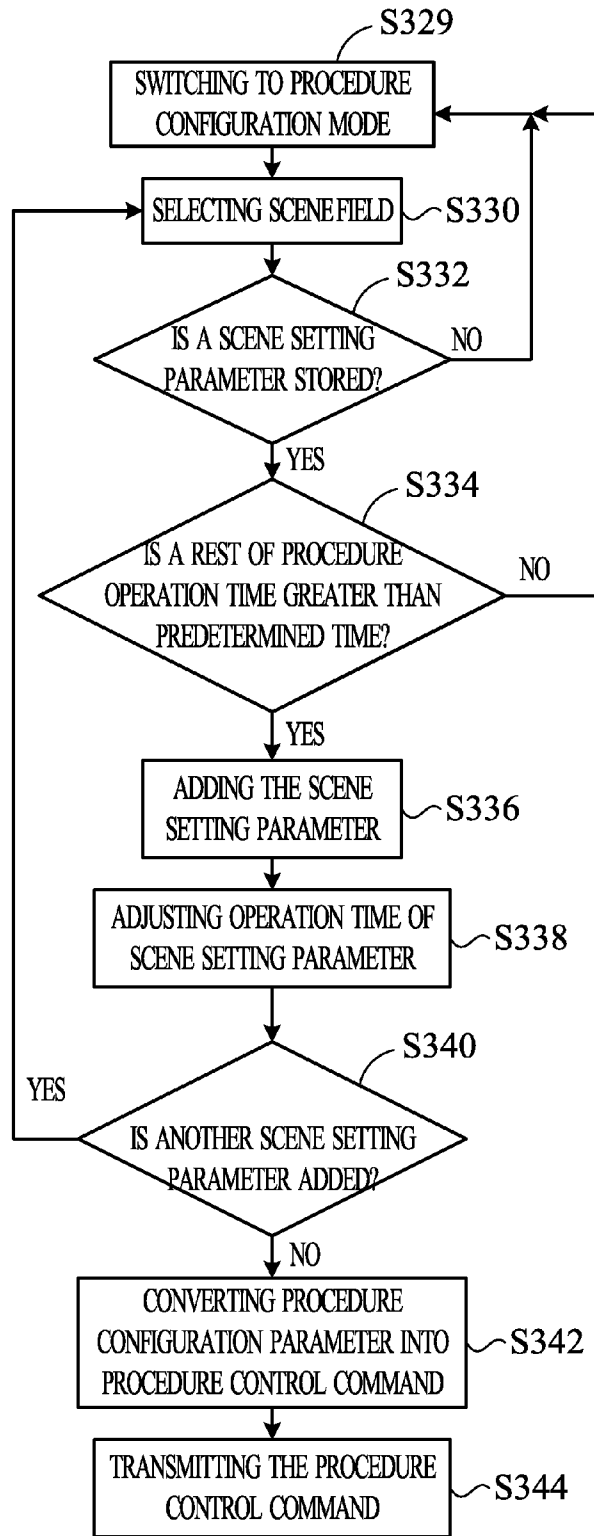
S329

SWITCHING TO PROCEDURE CONFIGURATION MODE

SELECTING SCENE FIELD

S330

S332

IS A SCENE SETTING PARAMETER STORED?

NO

YES

S334

IS A REST OF PROCEDURE OPERATION TIME GREATER THAN PREDETERMINED TIME?

NO

YES

ADDING THE SCENE SETTING PARAMETER

S336

ADJUSTING OPERATION TIME OF SCENE SETTING PARAMETER

S338

S340

YES

IS ANOTHER SCENE SETTING PARAMETER ADDED?

NO

CONVERTING PROCEDURE CONFIGURATION PARAMETER INTO PROCEDURE CONTROL COMMAND

S342

TRANSMITTING THE PROCEDURE CONTROL COMMAND

S344